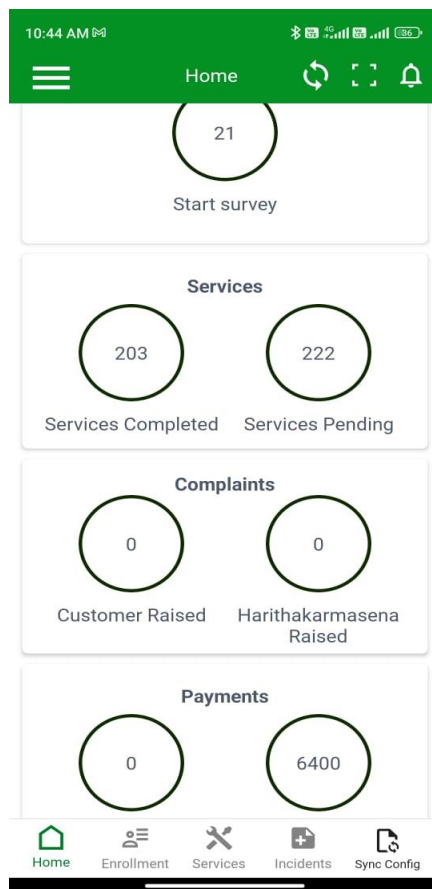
10:44 AM

36

Home

21

Start survey

Services

203

Services Completed

222

Services Pending

Complaints

0

Customer Raised

0

Harithakarmasena Raised

Payments

0

6400

Home

Enrollment

Services

Incidents

Sync Config